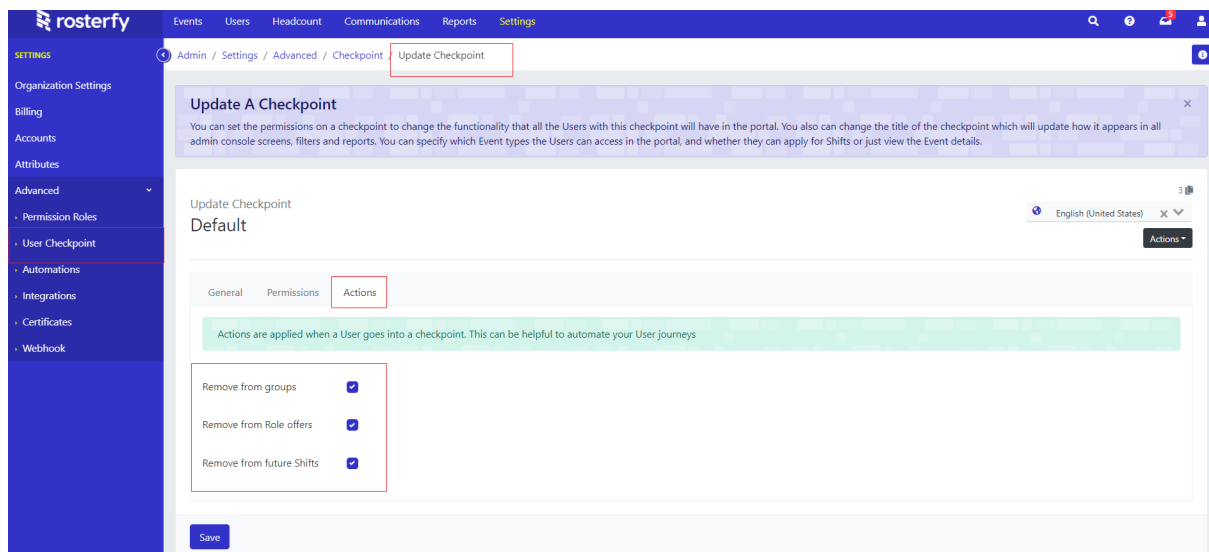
rosterfy

Events Users Headcount Communications Reports Settings

5

SETTINGS

Organization Settings
Billing
Accounts
Attributes
Advanced
Permission Roles
User Checkpoint
Automations
Integrations
Certificates
Webhook

Admin / Settings / Advanced / Checkpoint / Update Checkpoint

Update A Checkpoint

You can set the permissions on a checkpoint to change the functionality that all the Users with this checkpoint will have in the portal. You also can change the title of the checkpoint which will update how it appears in all admin console screens, filters and reports. You can specify which Event types the Users can access in the portal, and whether they can apply for Shifts or just view the Event details.

Update Checkpoint
Default

3

English (United States)

Actions

General Permissions Actions

Actions are applied when a User goes into a checkpoint. This can be helpful to automate your User journeys

Remove from groups
Remove from Role offers
Remove from future Shifts

Save